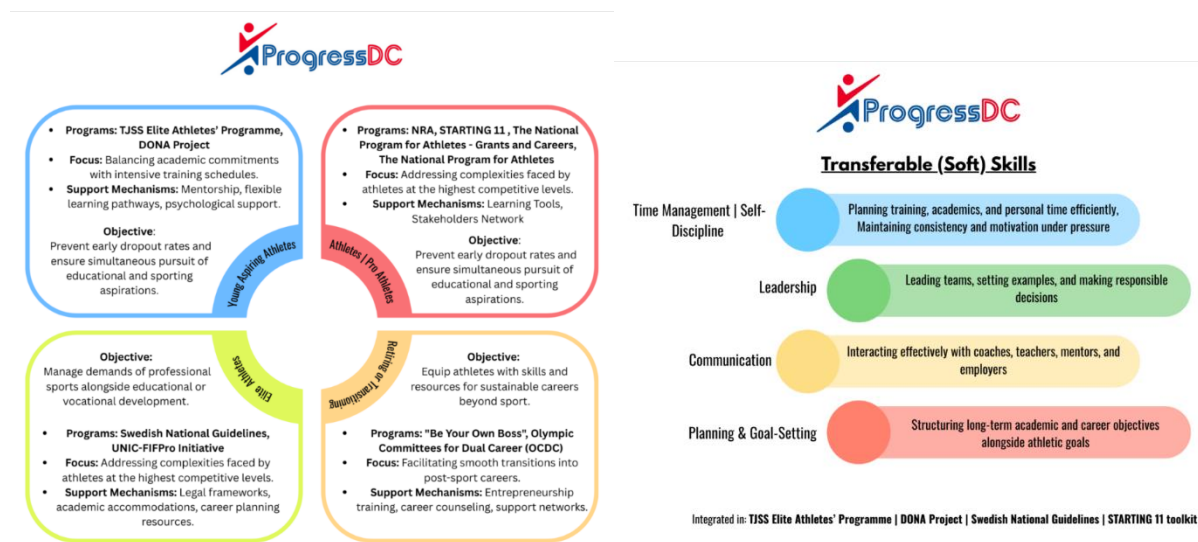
ProgressDC

- **Programs: TJSS Elite Athletes' Programme, DONA Project**
- **Focus:** Balancing academic commitments with intensive training schedules.
- **Support Mechanisms:** Mentorship, flexible learning pathways, psychological support.

**Objective**
Prevent early dropout rates and ensure simultaneous pursuit of educational and sporting aspirations.

Young Aspiring Athletes

- **Programs: NRA, STARTING 11 , The National Program for Athletes - Grants and Careers, The National Program for Athletes**
- **Focus:** Addressing complexities faced by athletes at the highest competitive levels.
- **Support Mechanisms:** Learning Tools, Stakeholders Network

**Objective**:
Prevent early dropout rates and ensure simultaneous pursuit of educational and sporting aspirations.

Athletes | Pro Athletes

Elite Athletes

**Objective:**
Manage demands of professional sports alongside educational or vocational development.

- **Programs: Swedish National Guidelines, UNIC-FIFPro Initiative**
- **Focus:** Addressing complexities faced by athletes at the highest competitive levels.
- **Support Mechanisms:** Legal frameworks, academic accommodations, career planning resources.

Retiring or Transitioning

**Objective:**
Equip athletes with skills and resources for sustainable careers beyond sport.

- **Programs: "Be Your Own Boss", Olympic Committees for Dual Career (OCDC)**
- **Focus:** Facilitating smooth transitions into post-sport careers.
- **Support Mechanisms:** Entrepreneurship training, career counseling, support networks.

ProgressDC

**Transferable (Soft) Skills**

Time Management | Self-Discipline
Planning training, academics, and personal time efficiently, Maintaining consistency and motivation under pressure

Leadership
Leading teams, setting examples, and making responsible decisions

Communication
Interacting effectively with coaches, teachers, mentors, and employers

Planning & Goal-Setting
Structuring long-term academic and career objectives alongside athletic goals

Integrated in: **TJSS Elite Athletes' Programme | DONA Project | Swedish National Guidelines | STARTING 11 toolkit**